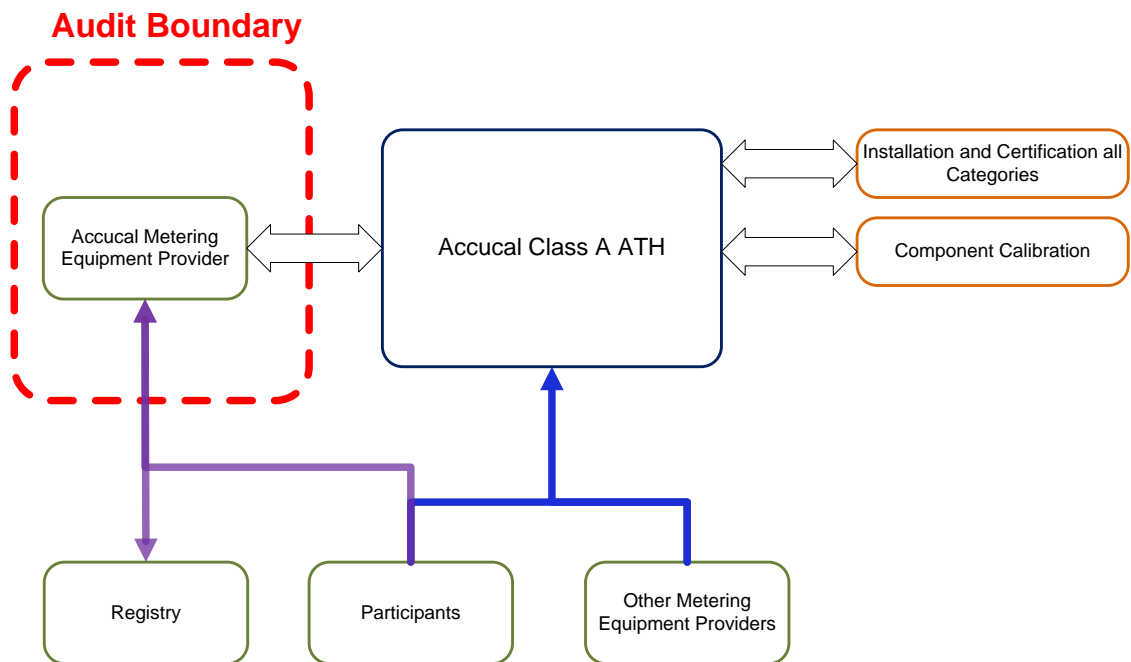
Audit Boundary

Accucal Metering Equipment Provider

Accucal Class A ATH

Installation and Certification all Categories

Component Calibration

Registry

Participants

Other Metering Equipment Providers